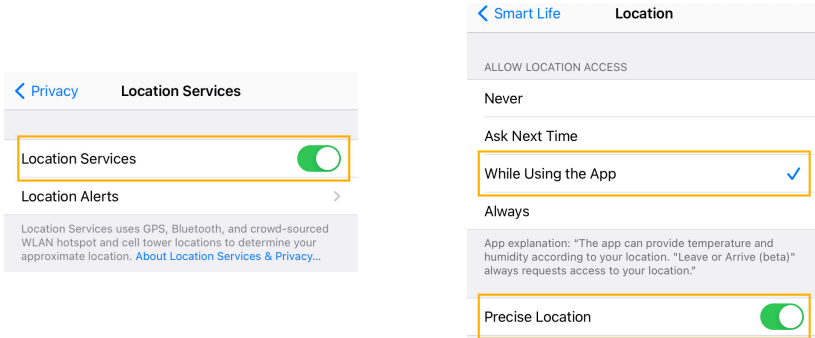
Privacy

Location Services

Location Services

Location Alerts

Location Services uses GPS, Bluetooth, and crowd-sourced WLAN hotspot and cell tower locations to determine your approximate location. About Location Services & Privacy...

Smart Life

Location

ALLOW LOCATION ACCESS

Never

Ask Next Time

While Using the App

Always

App explanation: "The app can provide temperature and humidity according to your location. "Leave or Arrive (beta)" always requests access to your location."

Precise Location